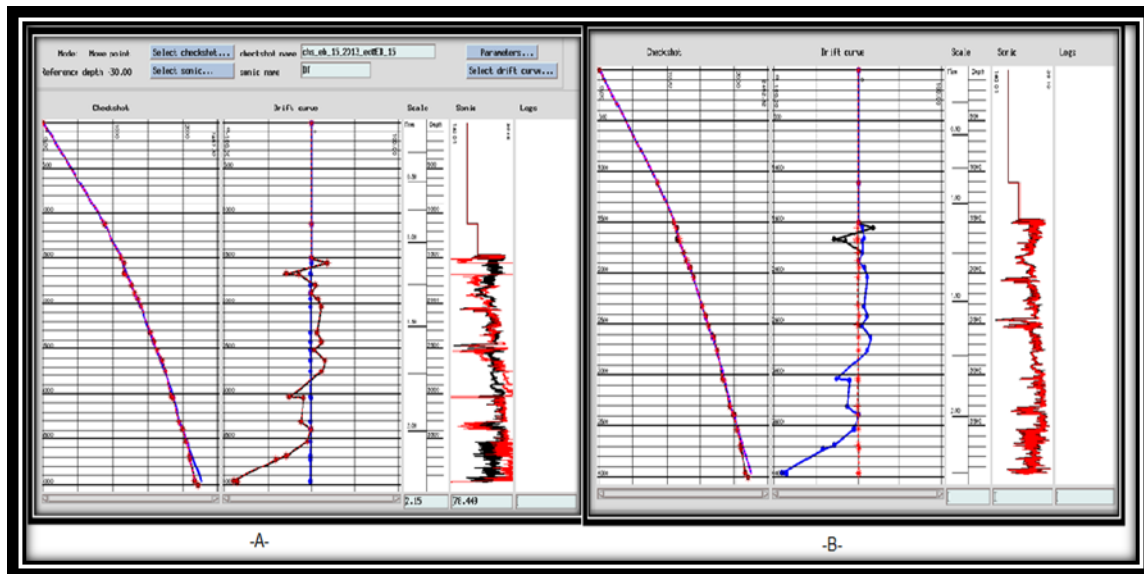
Mode: Move point
Select checkshot...
checkshot name
chs_eb_15_2313_editED_15
Parameters...
Reference depth -30.00
Select sonic...
sonic name
DT
Select drift curve...

Checkshot
Drift curve
Scale
Sonic
Logs

Time
Depth

500
1000
1500
2000
2500
3000
3500
4000

0.50
1.00
1.50
2.00

2.15
78.449

-A-

Checkshot
Drift curve
Scale
Sonic
Logs

Time
Depth

0.60
1.00
1.40
1.80
2.40

-B-